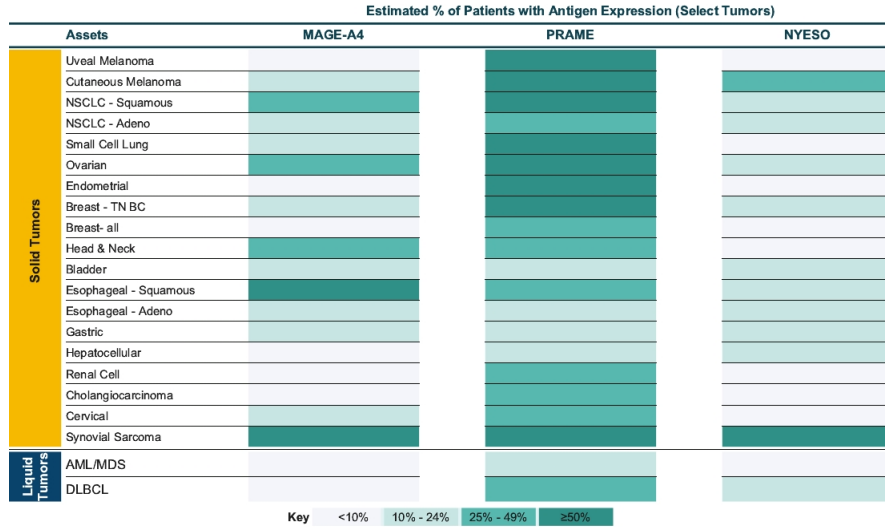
Estimated % of Patients with Antigen Expression (Select Tumors)

| | Assets | MAGE-A4 | PRAME | NYESO |
|---|---|---|---|---|
| Solid Tumors | Uveal Melanoma | | | |
| | Cutaneous Melanoma | | | |
| | NSCLC - Squamous | | | |
| | NSCLC - Adeno | | | |
| | Small Cell Lung | | | |
| | Ovarian | | | |
| | Endometrial | | | |
| | Breast - TN BC | | | |
| | Breast- all | | | |
| | Head & Neck | | | |
| | Bladder | | | |
| | Esophageal - Squamous | | | |
| | Esophageal - Adeno | | | |
| | Gastric | | | |
| | Hepatocellular | | | |
| | Renal Cell | | | |
| | Cholangiocarcinoma | | | |
| | Cervical | | | |
| | Synovial Sarcoma | | | |
| Liquid Tumors | AML/MDS | | | |
| | DLBCL | | | |

Key <10% 10% - 24% 25% - 49% ≥50%